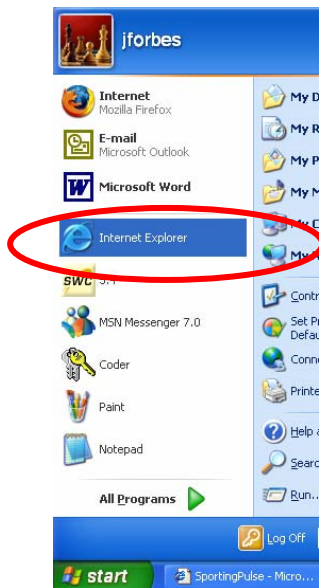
jforbes

Internet
Mozilla Firefox

E-mail
Microsoft Outlook

Microsoft Word

Internet Explorer

SWC S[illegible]

MSN Messenger 7.0

Coder

Paint

Notepad

All Programs

My D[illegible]

My R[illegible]

My P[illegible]

My M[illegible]

My C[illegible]

My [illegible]

Contr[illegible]

Set Pr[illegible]
Defau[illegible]

Conn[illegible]

Printe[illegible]

Help a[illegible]

Searc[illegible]

Run...

Log Off

start

SportingPulse - Micro...